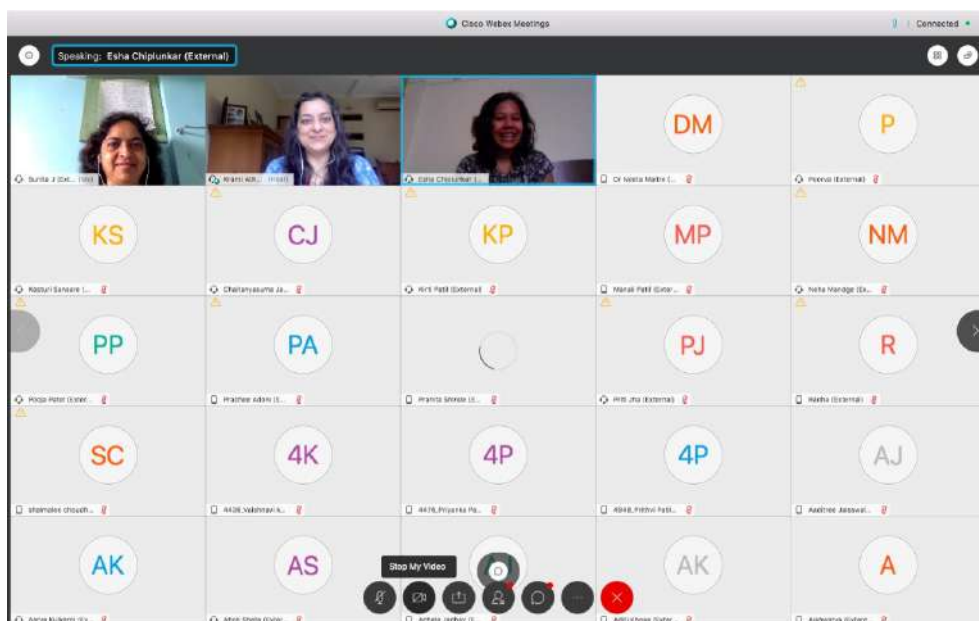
Cisco Webex Meetings

Connected

Speaking: Esha Chiplunkar (External)

Sunita J (Ext... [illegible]

Kranti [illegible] (Host)

Esha Chiplunkar (...

DM

Dr Neeta Mathi (...

P

Poorva (External)

KS

Kasturi Sanzare (...

CJ

Chaitanyasuma Ja...

KP

Kirti Patil (External)

MP

Manali Patil (Exter...

NM

Neha Mandge (Ex...

PP

Pooja Patel (Exter...

PA

Pradnya Adoni (E...

Pranita Shinde (E...

PJ

Priti Jha (External)

R

Radha (External)

SC

Shalmalee chaudh...

4K

4436_Vaishnavi K...

4P

4476_Priyanka Pa...

4P

4948_Prithvi Patil...

AJ

Aastha Jaiswal...

AK

Aarya Kulkarni (Ex...

AS

Afrin Shaha (Exter...

Stop My Video

Archana Jadhav (E...

AK

Aditi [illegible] (Exter...

A

Aishwarya (Extern...